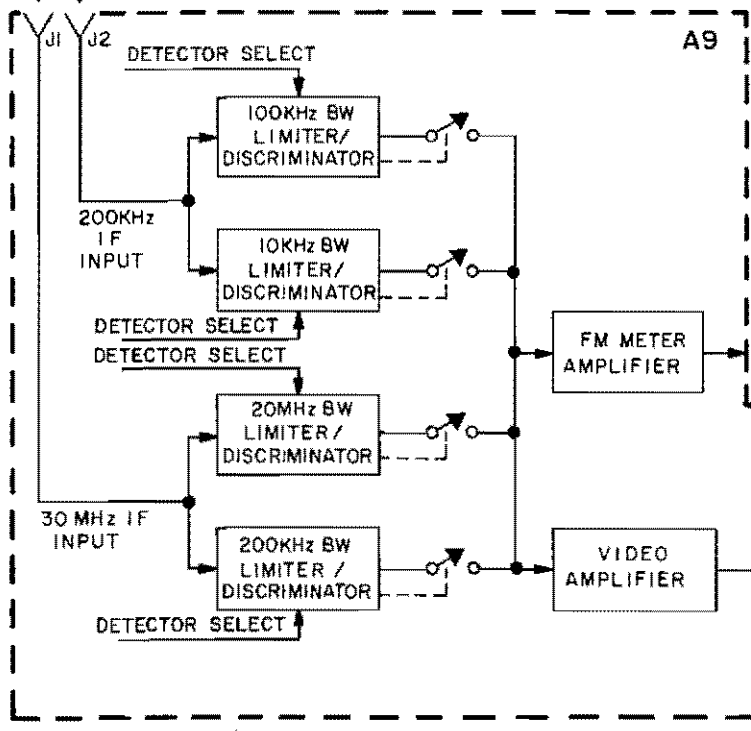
J1 J2

DETECTOR SELECT

A9

100KHz BW LIMITER/ DISCRIMINATOR

200KHz IF INPUT

10KHz BW LIMITER/ DISCRIMINATOR

DETECTOR SELECT

DETECTOR SELECT

FM METER AMPLIFIER

20MHz BW LIMITER/ DISCRIMINATOR

30 MHz IF INPUT

200KHz BW LIMITER / DISCRIMINATOR

VIDEO AMPLIFIER

DETECTOR SELECT